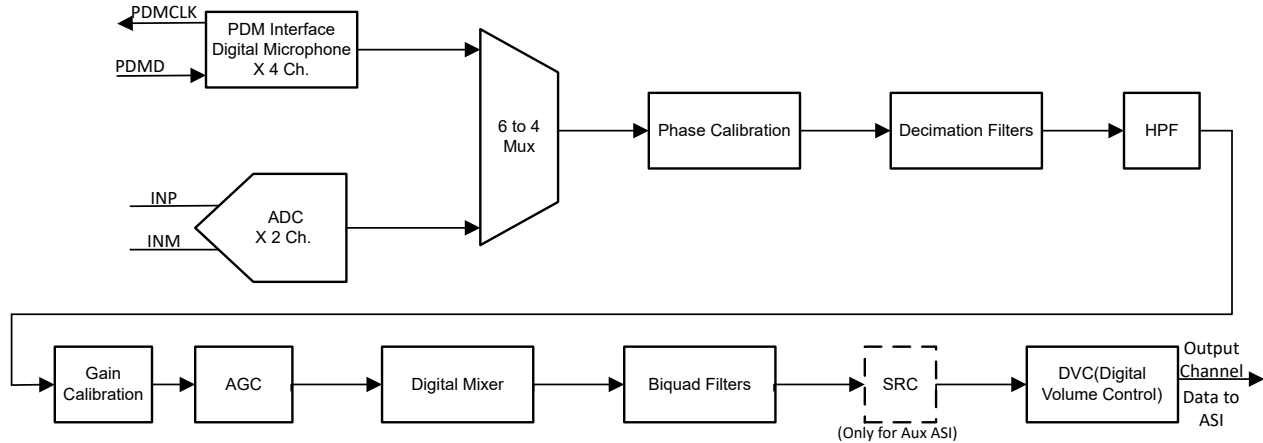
PDMCLK
PDMD
PDM Interface Digital Microphone X 4 Ch.
INP
INM
ADC X 2 Ch.
6 to 4 Mux
Phase Calibration
Decimation Filters
HPF
Gain Calibration
AGC
Digital Mixer
Biquad Filters
SRC
(Only for Aux ASI)
DVC(Digital Volume Control)
Output Channel
Data to ASI